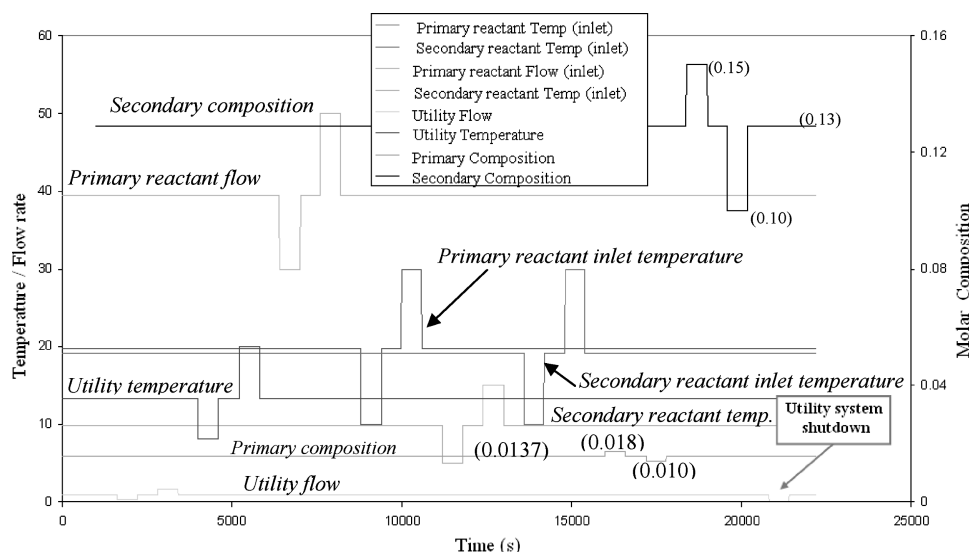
Primary reactant Temp (inlet)
Secondary reactant Temp (inlet)
Primary reactant Flow (inlet)
Secondary reactant Temp (inlet)
Utility Flow
Utility Temperature
Primary Composition
Secondary Composition

Secondary composition
(0.15)
(0.13)
(0.10)
Primary reactant flow
Primary reactant inlet temperature
Utility temperature
Secondary reactant inlet temperature
Secondary reactant temp.
Utility system shutdown
Primary composition
(0.0137)
(0.018)
(0.010)
Utility flow

Temperature / Flow rate
Molar Composition
Time (s)

60
50
40
30
20
10
0

0.16
0.12
0.08
0.04
0

0
5000
10000
15000
20000
25000